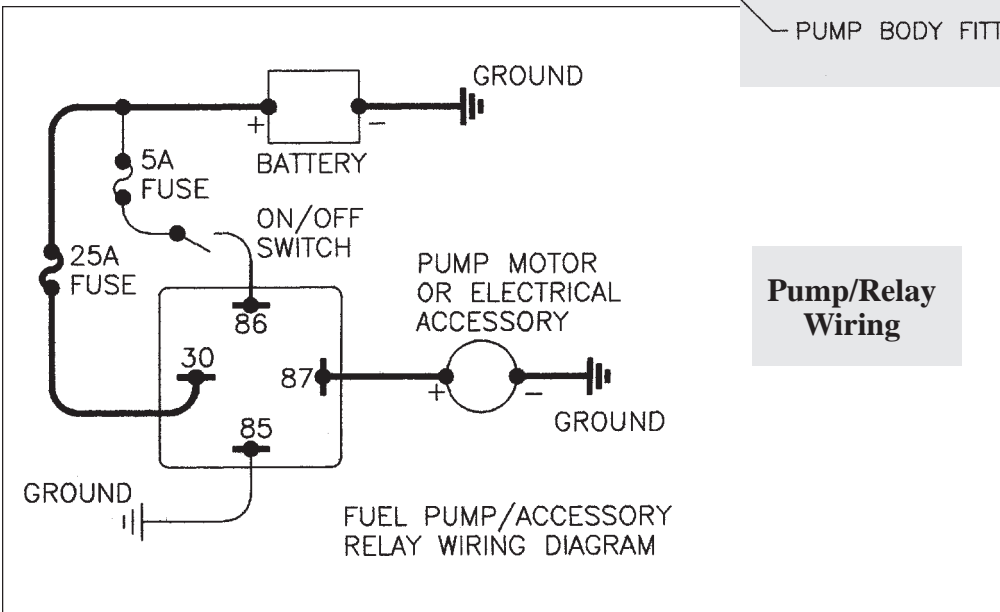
PUMP BODY FITT

GROUND

+

−

BATTERY

5A FUSE

ON/OFF SWITCH

25A FUSE

PUMP MOTOR OR ELECTRICAL ACCESSORY

86

30

87

+

−

GROUND

85

GROUND

FUEL PUMP/ACCESSORY RELAY WIRING DIAGRAM

Pump/Relay Wiring